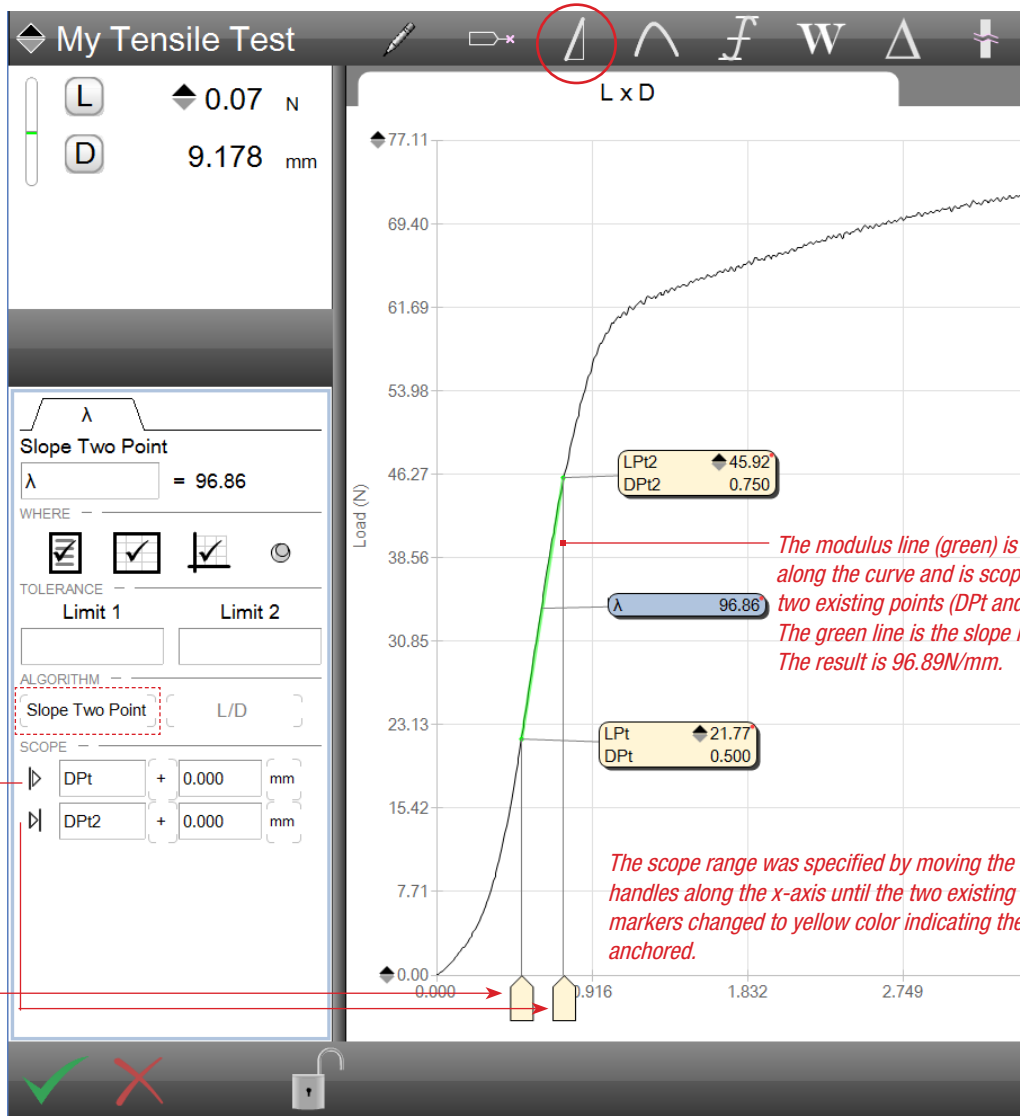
My Tensile Test

L 0.07 N
D 9.178 mm

λ
Slope Two Point
λ = 96.86
WHERE
TOLERANCE
Limit 1
Limit 2
ALGORITHM
Slope Two Point
L/D
SCOPE
DPt + 0.000 mm
DPt2 + 0.000 mm

L x D

77.11
69.40
61.69
53.98
46.27
38.56
30.85
23.13
15.42
7.71
0.00
Load (N)
0.000
0.916
1.832
2.749

LPt2 45.92
DPt2 0.750

λ 96.86

LPt 21.77
DPt 0.500

The modulus line (green) is along the curve and is scop two existing points (DPt and The green line is the slope The result is 96.89N/mm.

The scope range was specified by moving the handles along the x-axis until the two existing markers changed to yellow color indicating the anchored.